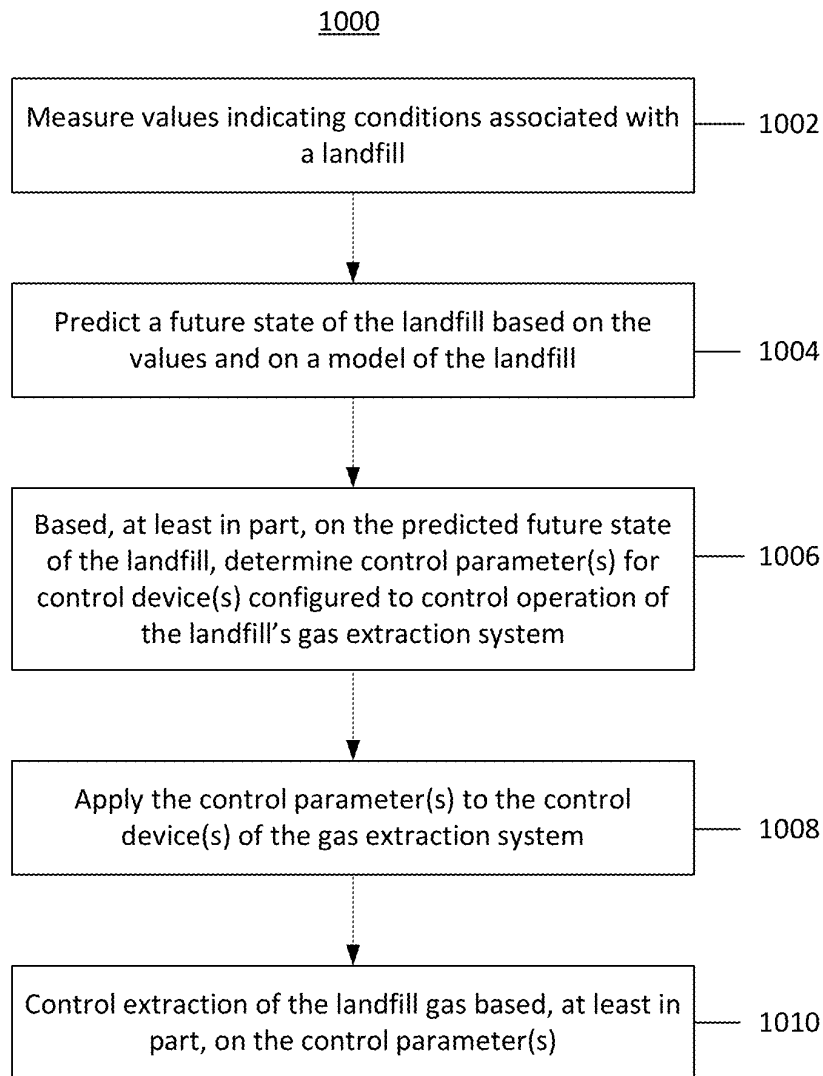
1000

Measure values indicating conditions associated with a landfill

1002

Predict a future state of the landfill based on the values and on a model of the landfill

1004

Based, at least in part, on the predicted future state of the landfill, determine control parameter(s) for control device(s) configured to control operation of the landfill's gas extraction system

1006

Apply the control parameter(s) to the control device(s) of the gas extraction system

1008

Control extraction of the landfill gas based, at least in part, on the control parameter(s)

1010